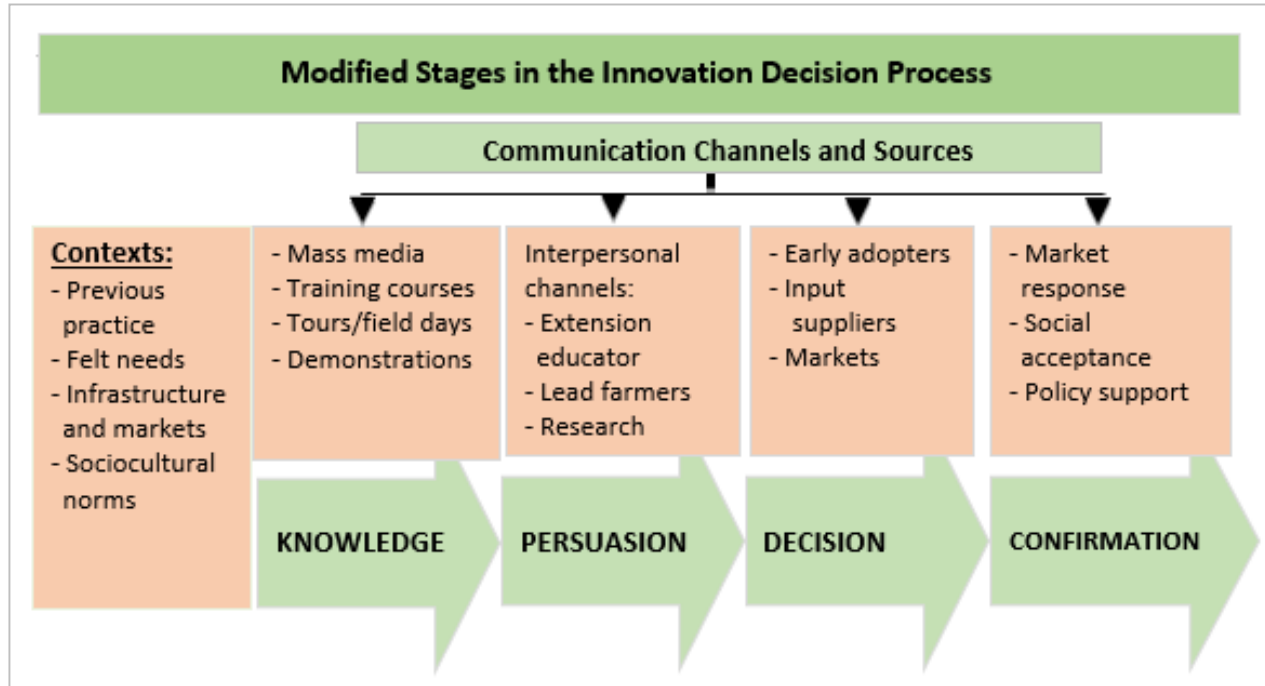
Modified Stages in the Innovation Decision Process

Communication Channels and Sources

Contexts:
- Previous practice
- Felt needs
- Infrastructure and markets
- Sociocultural norms

- Mass media
- Training courses
- Tours/field days
- Demonstrations

KNOWLEDGE

Interpersonal channels:
- Extension educator
- Lead farmers
- Research

PERSUASION

- Early adopters
- Input suppliers
- Markets

DECISION

- Market response
- Social acceptance
- Policy support

CONFIRMATION